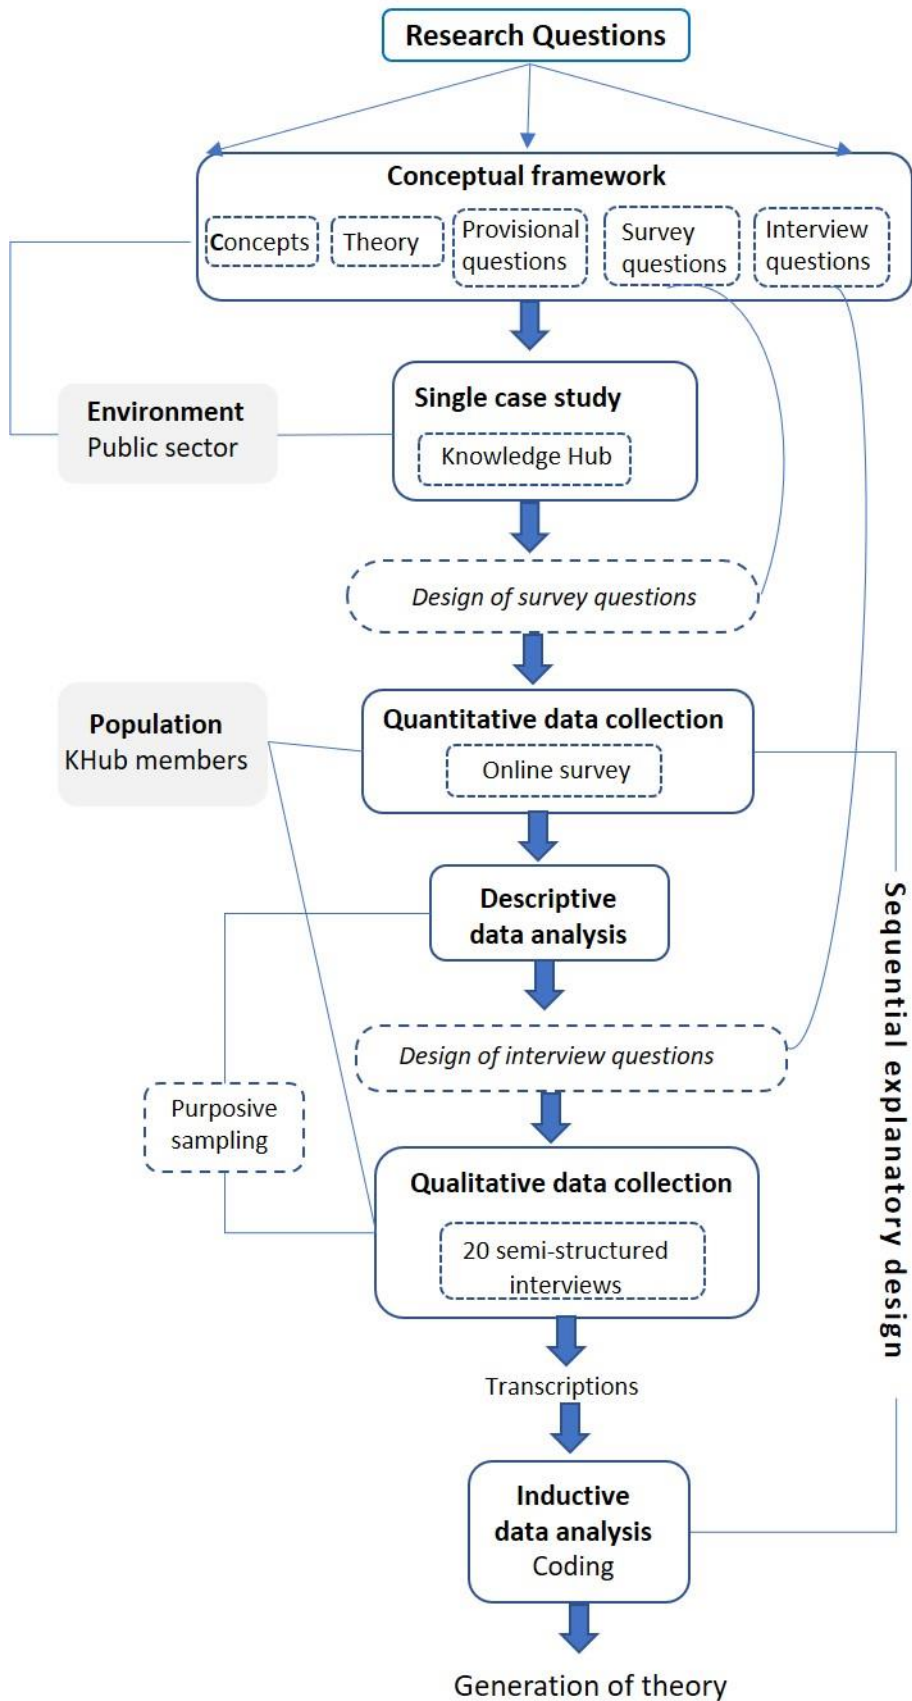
Research Questions

Conceptual framework

Concepts

Theory

Provisional questions

Survey questions

Interview questions

Environment
Public sector

Single case study

Knowledge Hub

Design of survey questions

Population
KHub members

Quantitative data collection

Online survey

Descriptive data analysis

Design of interview questions

Purposive sampling

Qualitative data collection

20 semi-structured interviews

Transcriptions

Inductive data analysis
Coding

Generation of theory

Sequential explanatory design